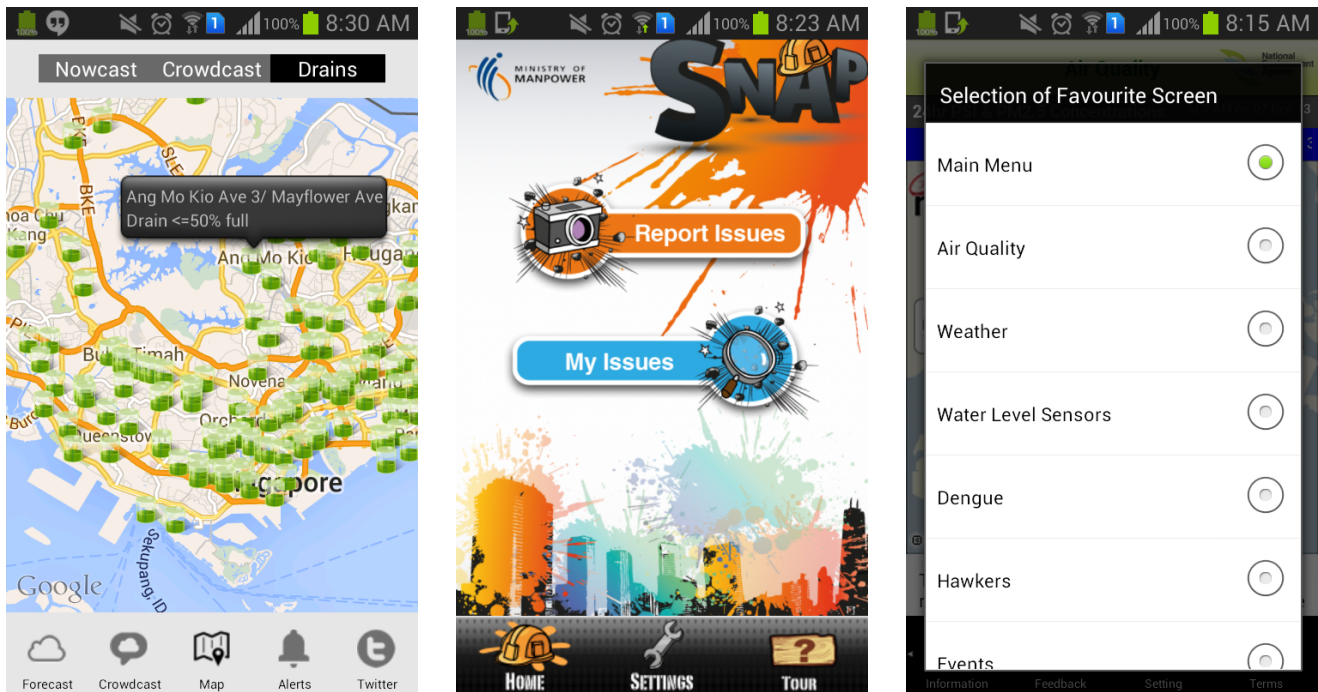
100% 8:30 AM

Nowcast Crowdcast Drains

SLE
BKE
Ang Mo Kio Ave 3/ Mayflower Ave
Drain <=50% full
Ang Mo Kio
Hougang
Bukit Timah
Novena
Orchard
Queenstown
Singapore
Jekupang ID
Google

Forecast Crowdcast Map Alerts Twitter

100% 8:23 AM

MINISTRY OF MANPOWER

SNAP

Report Issues

My Issues

HOME SETTINGS TOUR

100% 8:15 AM

Air Quality
National Environment

Selection of Favourite Screen

Main Menu

Air Quality

Weather

Water Level Sensors

Dengue

Hawkers

Events

Information Feedback Setting Terms